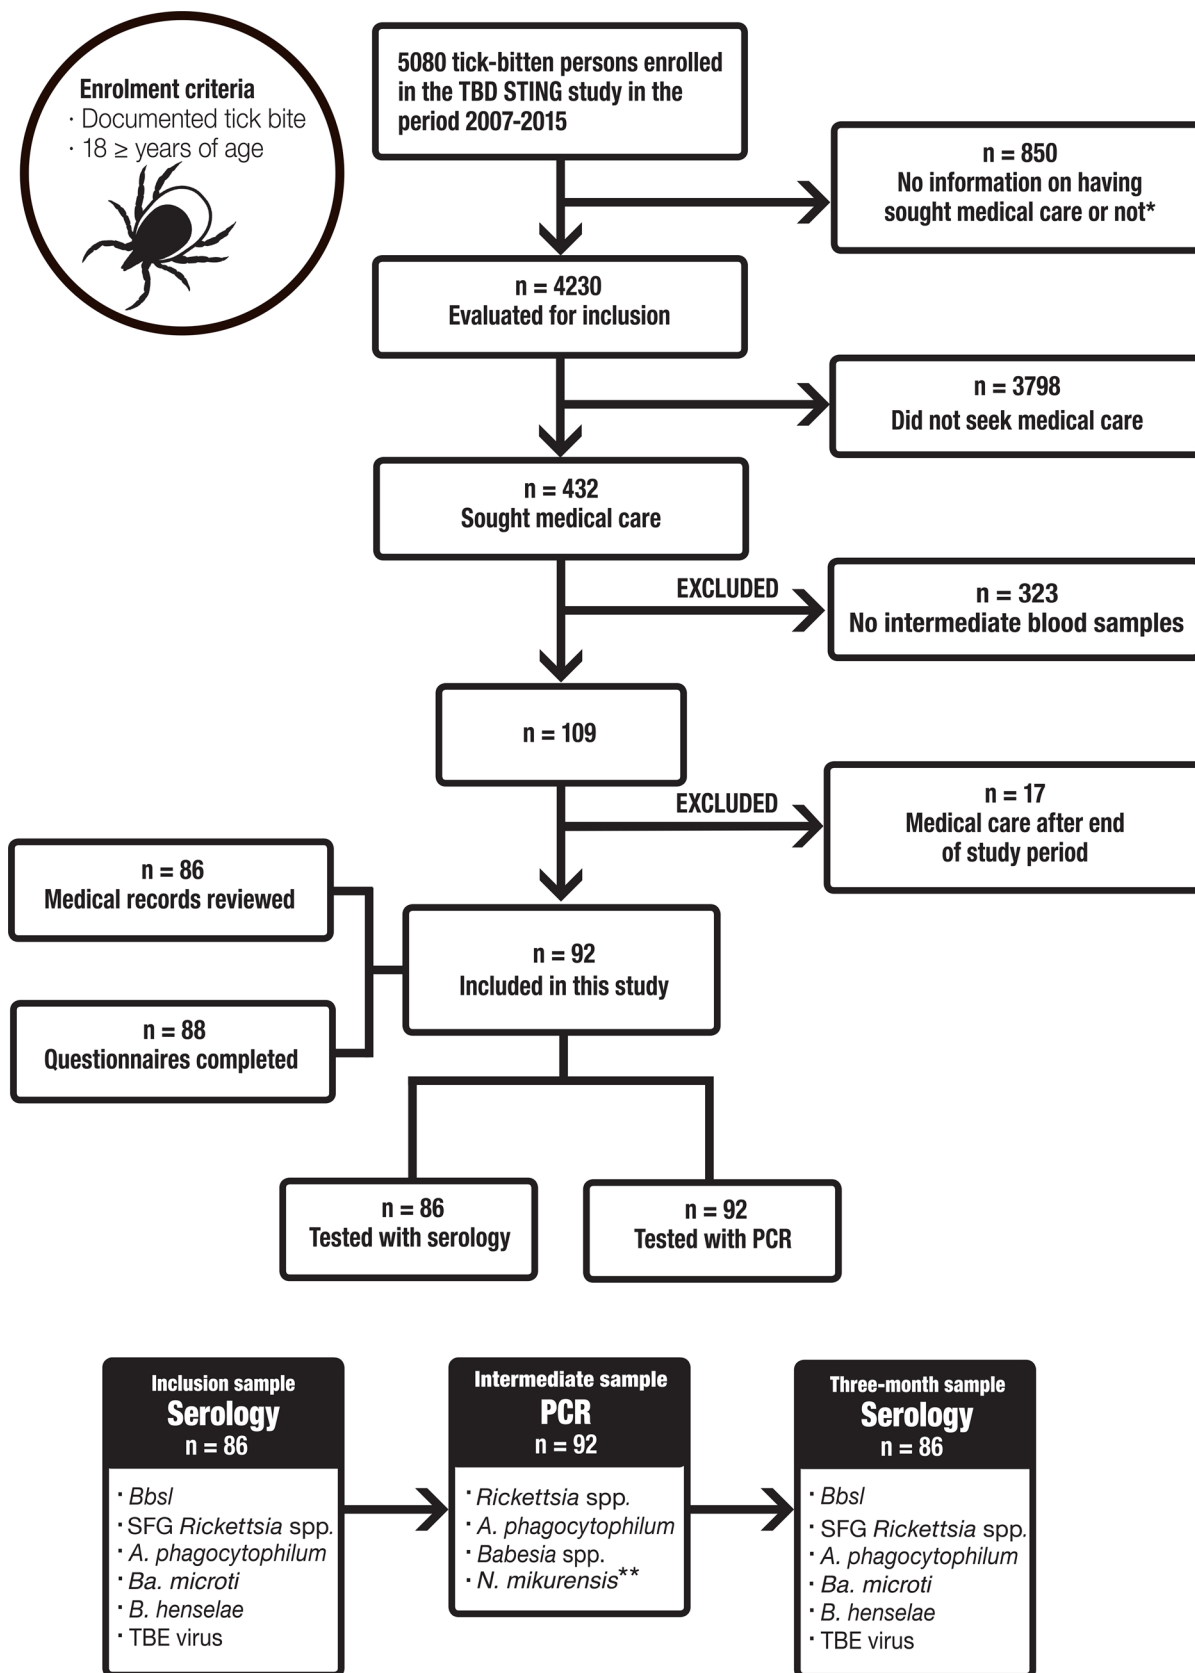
Enrolment criteria
· Documented tick bite
· 18 ≥ years of age

5080 tick-bitten persons enrolled in the TBD STING study in the period 2007-2015

n = 850
No information on having sought medical care or not*

n = 4230
Evaluated for inclusion

n = 3798
Did not seek medical care

n = 432
Sought medical care

EXCLUDED

n = 323
No intermediate blood samples

n = 109

EXCLUDED

n = 17
Medical care after end of study period

n = 86
Medical records reviewed

n = 92
Included in this study

n = 88
Questionnaires completed

n = 86
Tested with serology

n = 92
Tested with PCR

Inclusion sample
Serology
n = 86

· Bbsl
· SFG Rickettsia spp.
· A. phagocytophilum
· Ba. microti
· B. henselae
· TBE virus

Intermediate sample
PCR
n = 92

· Rickettsia spp.
· A. phagocytophilum
· Babesia spp.
· N. mikurensis**

Three-month sample
Serology
n = 86

· Bbsl
· SFG Rickettsia spp.
· A. phagocytophilum
· Ba. microti
· B. henselae
· TBE virus